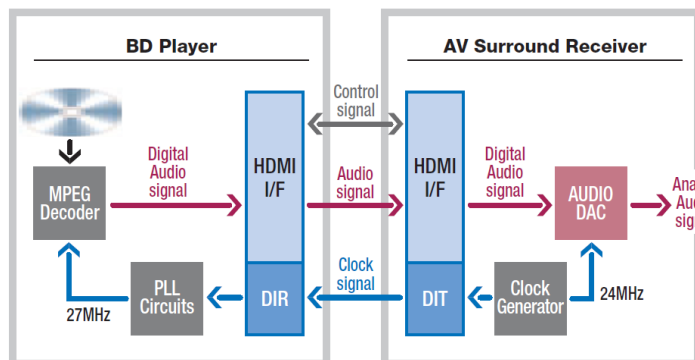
BD Player

AV Surround Receiver

Control signal

MPEG Decoder

Digital Audio signal

HDMI I/F

Audio signal

HDMI I/F

Digital Audio signal

AUDIO DAC

Ana Au sig

PLL Circuits

DIR

Clock signal

DIT

Clock Generator

24MHz

27MHz